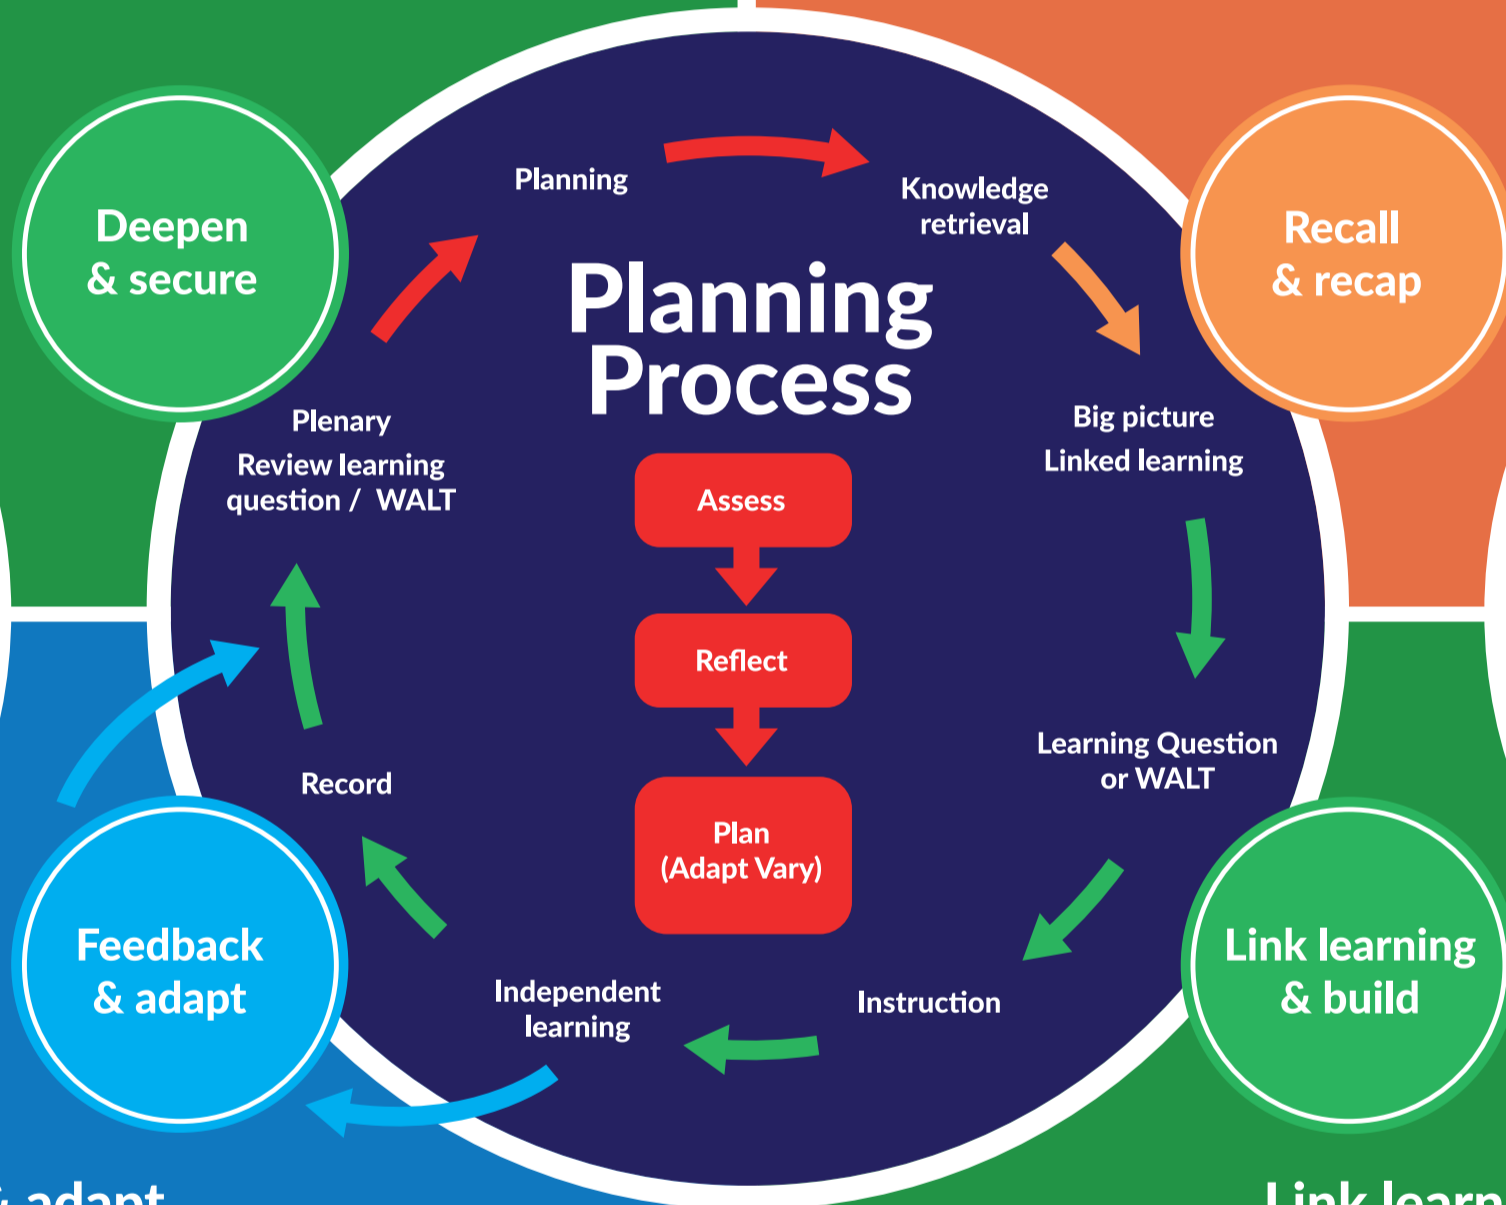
Deepen & secure

Planning

Knowledge retrieval

Recall & recap

Planning Process

Plenary

Review learning question / WALT

Big picture

Linked learning

Assess

Reflect

Plan (Adapt Vary)

Record

Learning Question or WALT

Feedback & adapt

Independent learning

Instruction

Link learning & build

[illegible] adapt

Link learn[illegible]